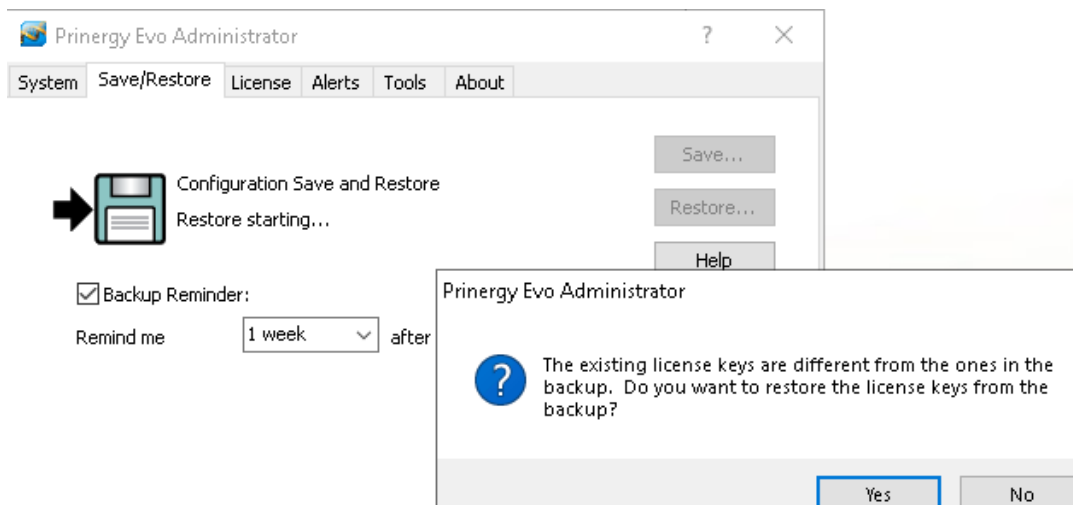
Prinergy Evo Administrator

?

System | Save/Restore | License | Alerts | Tools | About

Save...

Restore...

Help

Configuration Save and Restore

Restore starting...

Backup Reminder:

Remind me 1 week after

Prinergy Evo Administrator

The existing license keys are different from the ones in the backup. Do you want to restore the license keys from the backup?

Yes

No